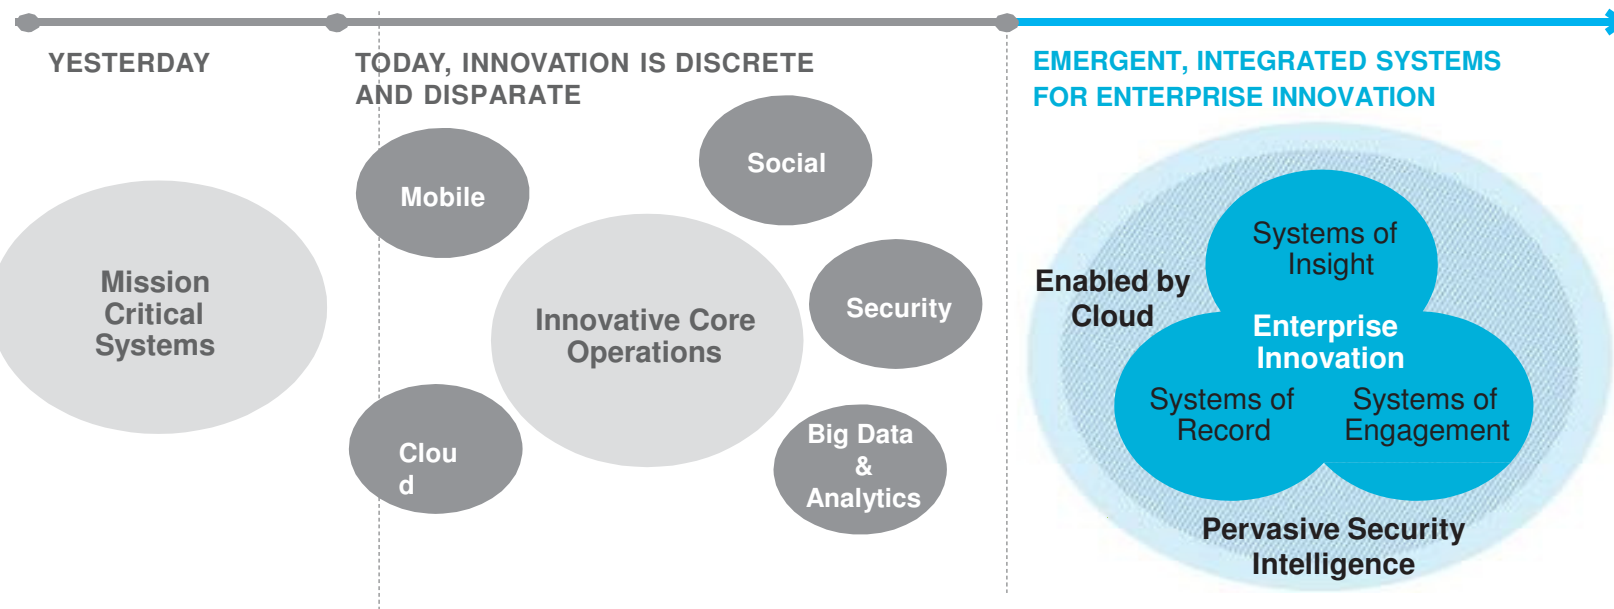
YESTERDAY

TODAY, INNOVATION IS DISCRETE AND DISPARATE

EMERGENT, INTEGRATED SYSTEMS FOR ENTERPRISE INNOVATION

Mission Critical Systems

Mobile

Social

Innovative Core Operations

Security

Clou
d

Big Data & Analytics

Enabled by Cloud

Systems of Insight

Enterprise Innovation

Systems of Record

Systems of Engagement

Pervasive Security Intelligence